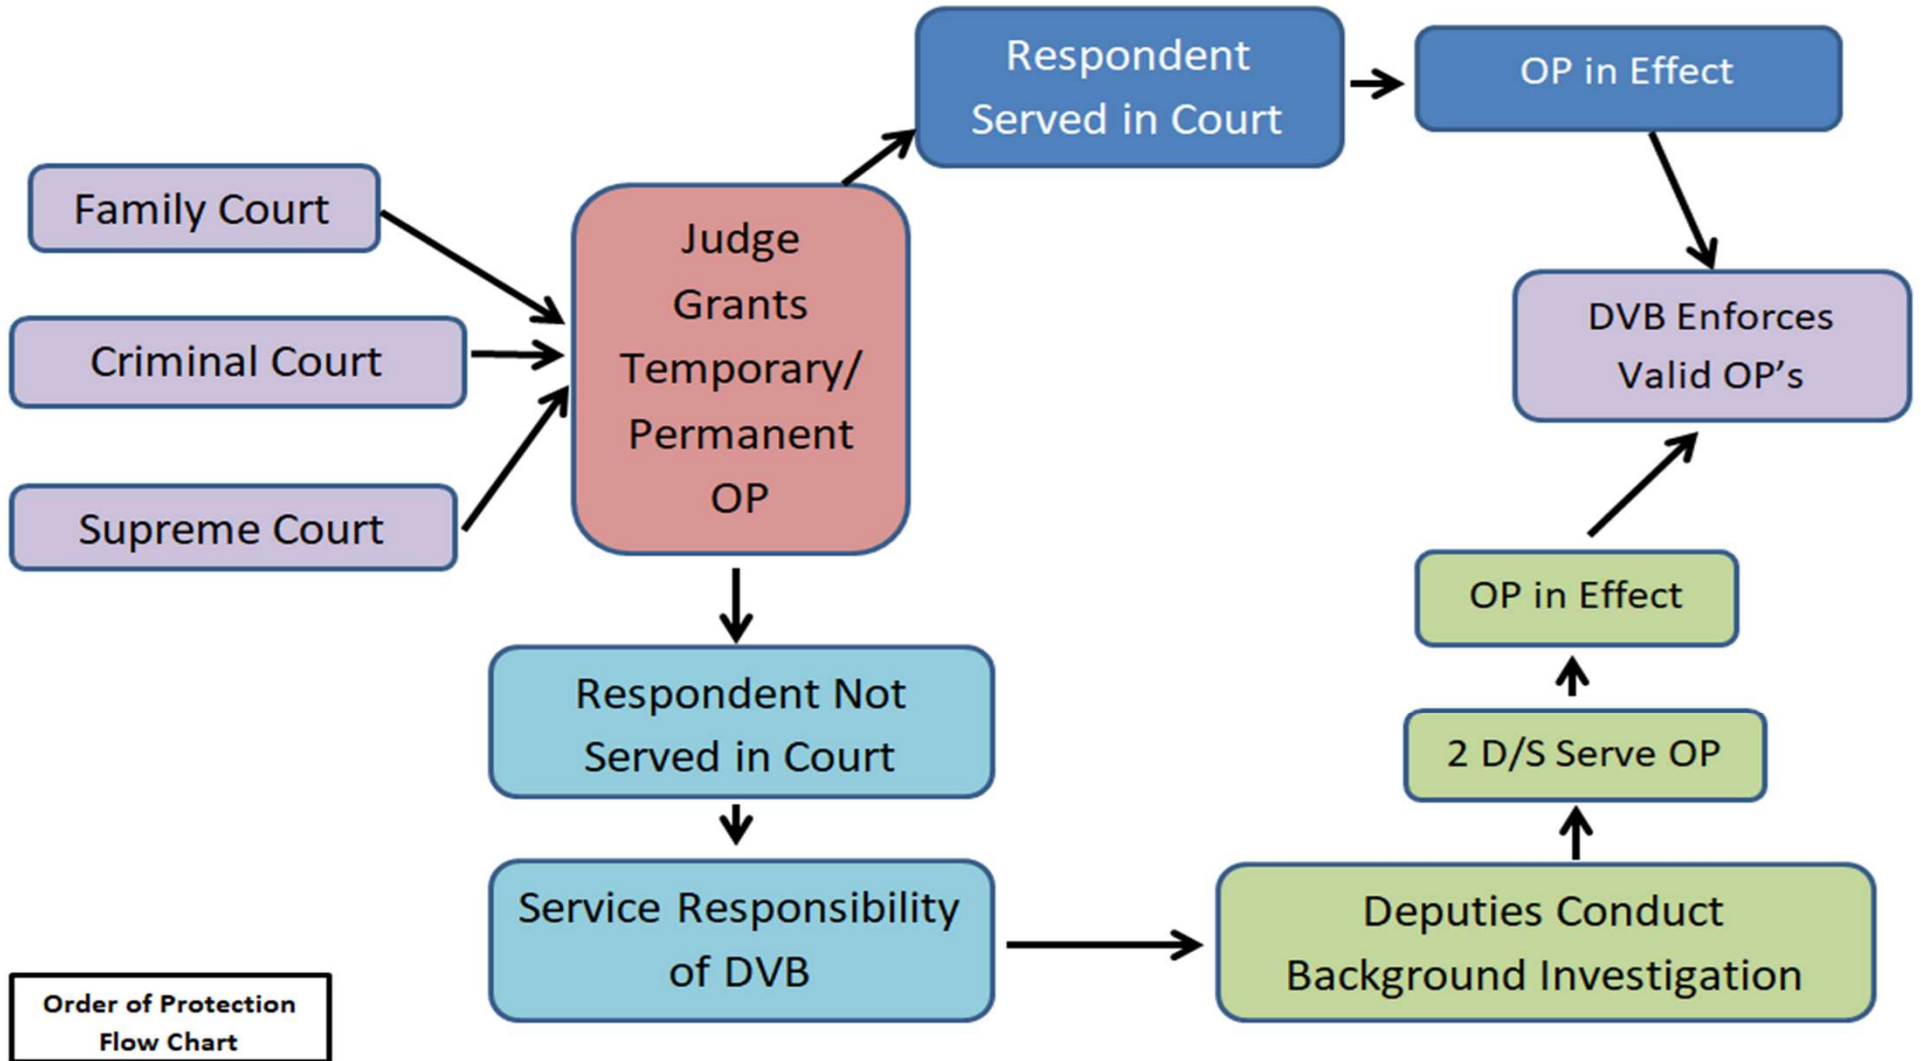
Family Court

Criminal Court

Supreme Court

Judge Grants Temporary/ Permanent OP

Respondent Served in Court

OP in Effect

DVB Enforces Valid OP's

Respondent Not Served in Court

Service Responsibility of DVB

Deputies Conduct Background Investigation

2 D/S Serve OP

OP in Effect

Order of Protection Flow Chart